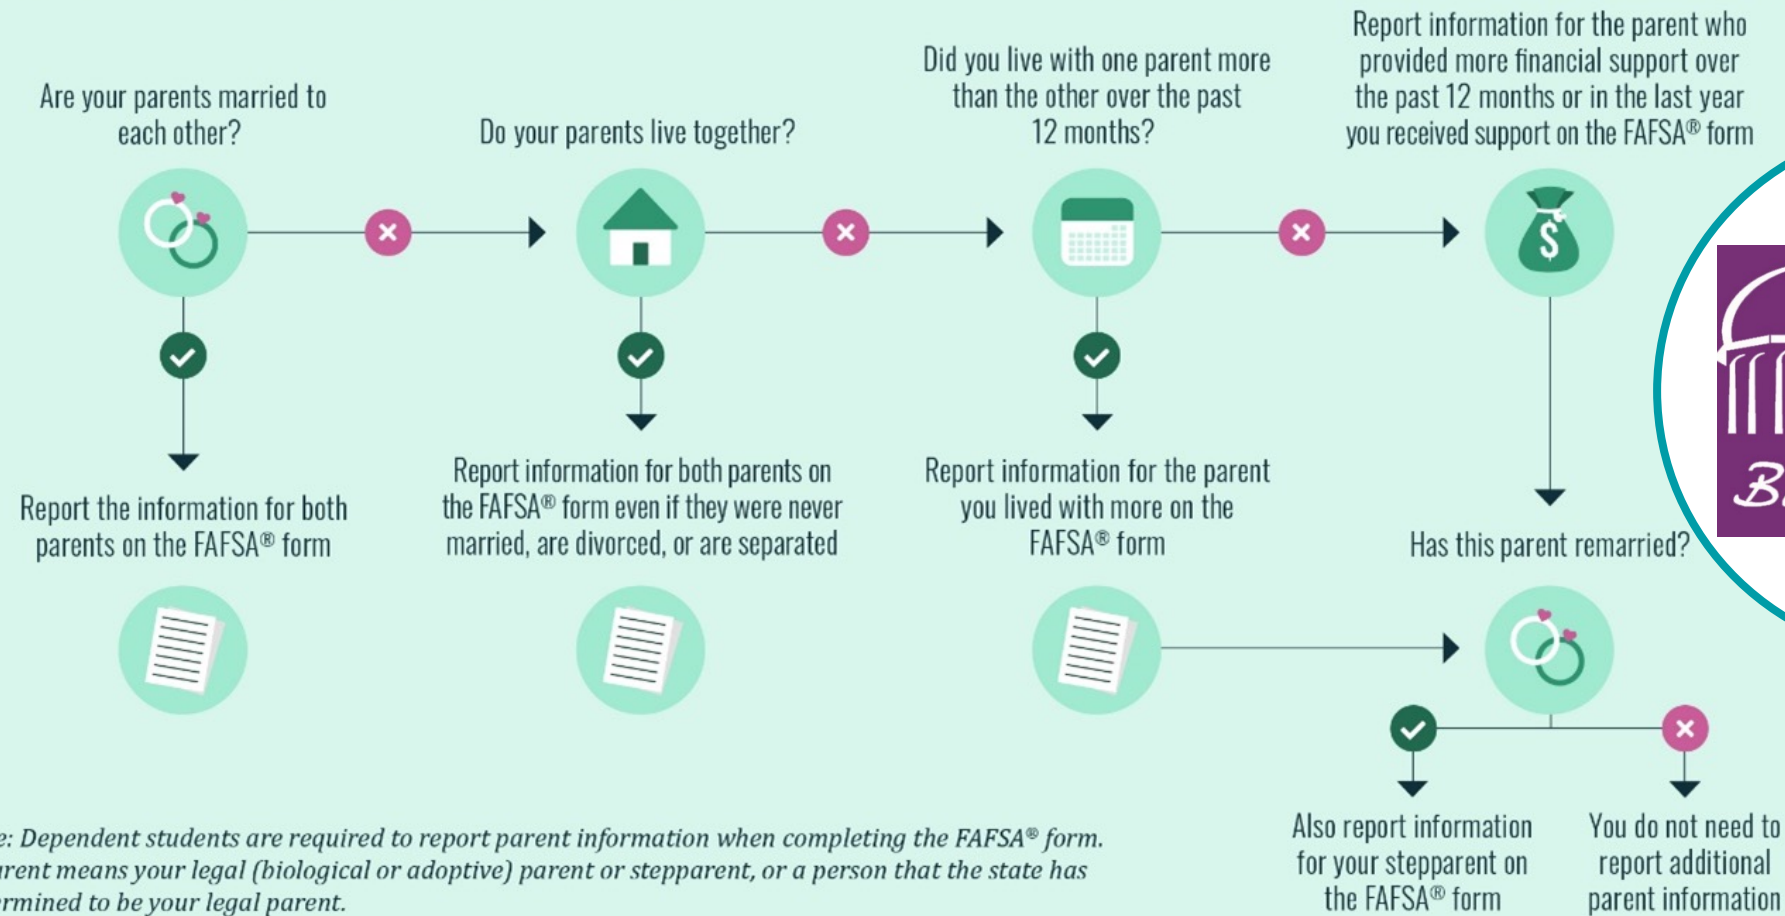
Are your parents married to each other?

Do your parents live together?

Did you live with one parent more than the other over the past 12 months?

Report information for the parent who provided more financial support over the past 12 months or in the last year you received support on the FAFSA® form

Report the information for both parents on the FAFSA® form

Report information for both parents on the FAFSA® form even if they were never married, are divorced, or are separated

Report information for the parent you lived with more on the FAFSA® form

Has this parent remarried?

B

e: Dependent students are required to report parent information when completing the FAFSA® form. rent means your legal (biological or adoptive) parent or stepparent, or a person that the state has rmined to be your legal parent.

Also report information for your stepparent on the FAFSA® form

You do not need to report additional parent information